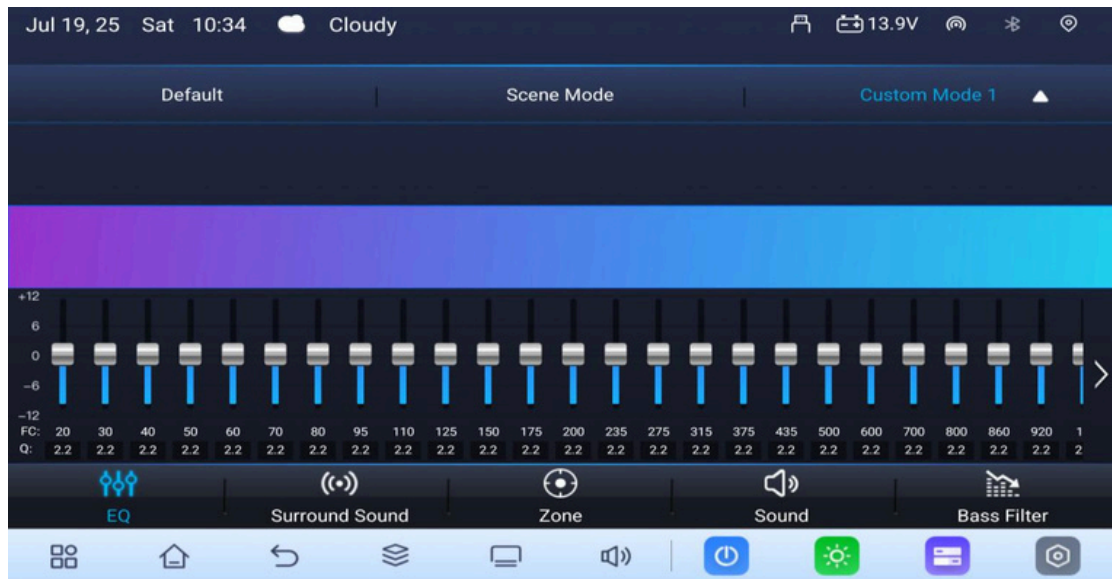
Jul 19, 25 Sat 10:34 Cloudy 13.9V

Default | Scene Mode | Custom Mode 1

+12
6
0
−6
−12

| FC: | 20 | 30 | 40 | 50 | 60 | 70 | 80 | 95 | 110 | 125 | 150 | 175 | 200 | 235 | 275 | 315 | 375 | 435 | 500 | 600 | 700 | 800 | 860 | 920 | 1 |
|---|---|---|---|---|---|---|---|---|---|---|---|---|---|---|---|---|---|---|---|---|---|---|---|---|---|
| Q: | 2.2 | 2.2 | 2.2 | 2.2 | 2.2 | 2.2 | 2.2 | 2.2 | 2.2 | 2.2 | 2.2 | 2.2 | 2.2 | 2.2 | 2.2 | 2.2 | 2.2 | 2.2 | 2.2 | 2.2 | 2.2 | 2.2 | 2.2 | 2.2 | 2 |

EQ | Surround Sound | Zone | Sound | Bass Filter